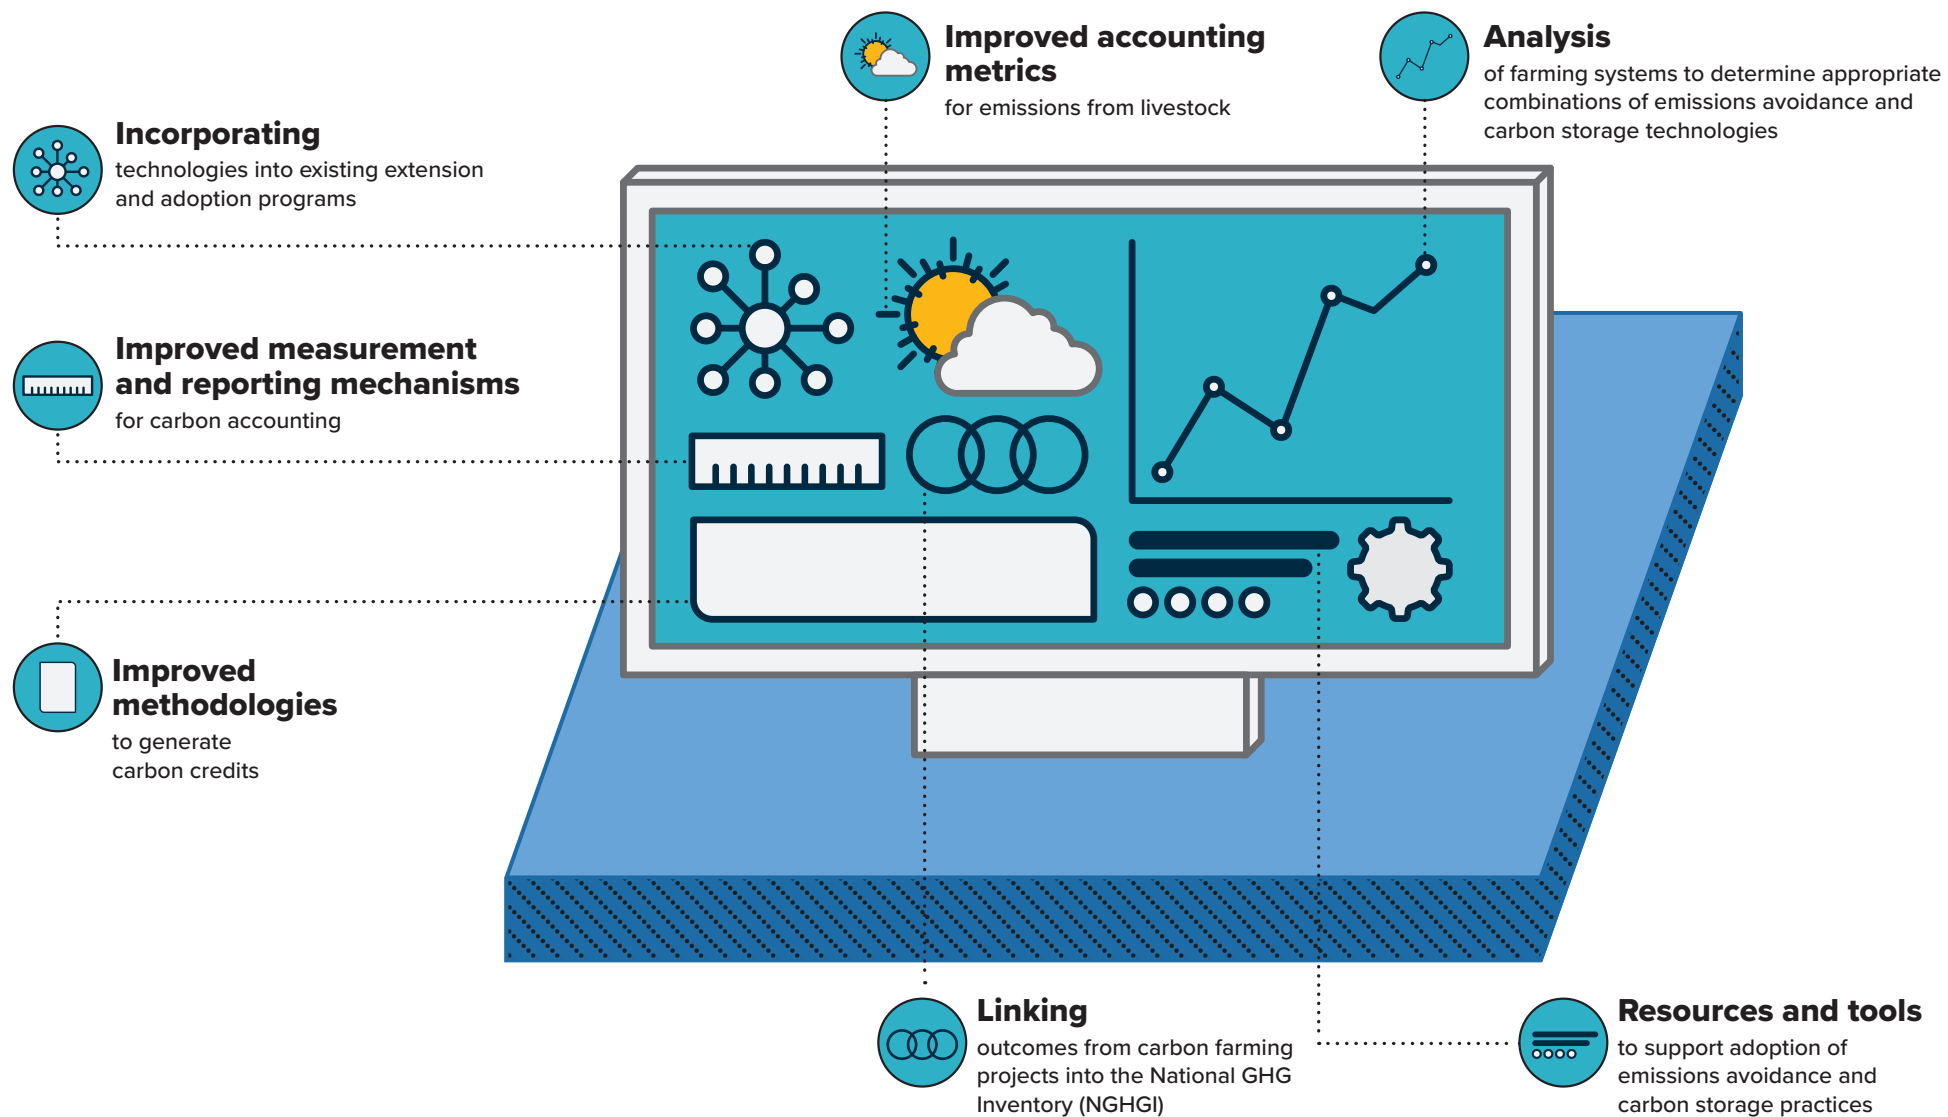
Improved accounting metrics
for emissions from livestock

Analysis
of farming systems to determine appropriate combinations of emissions avoidance and carbon storage technologies

Incorporating
technologies into existing extension and adoption programs

Improved measurement and reporting mechanisms
for carbon accounting

Improved methodologies
to generate carbon credits

Linking
outcomes from carbon farming projects into the National GHG Inventory (NGHGI)

Resources and tools
to support adoption of emissions avoidance and carbon storage practices